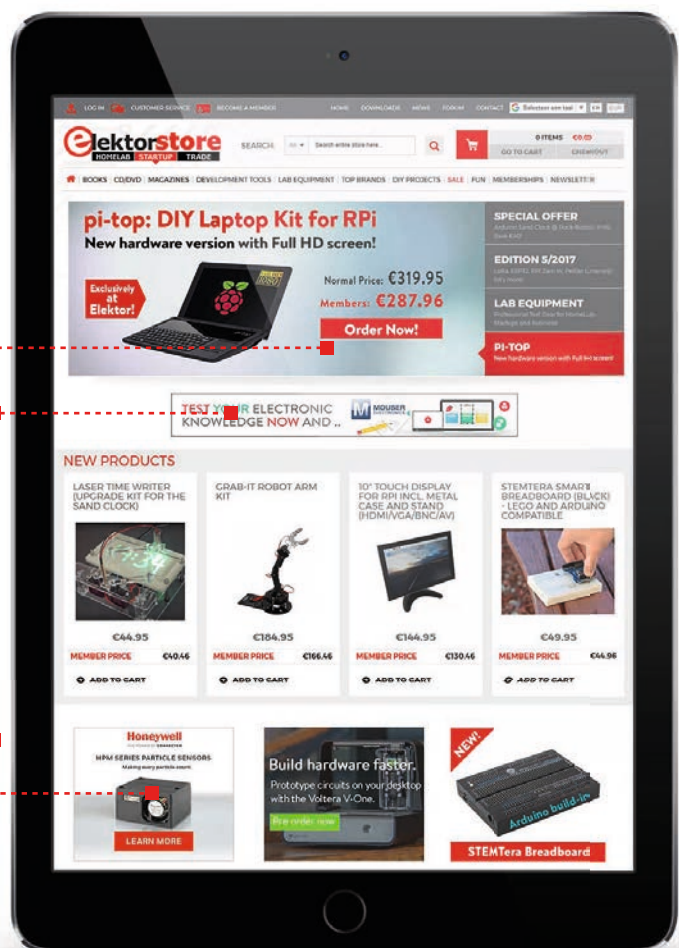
LOG IN CUSTOMER SERVICE BECOME A MEMBER HOME DOWNLOADS NEWS FORUM CONTACT Selecteer een taal

elektorstore
HOMELAB STARTUP TRADE

SEARCH: All Search entire store here...

0 ITEMS €0.00
GO TO CART CHECKOUT

BOOKS | CD/DVD | MAGAZINES | DEVELOPMENT TOOLS | LAB EQUIPMENT | TOP BRANDS | DIY PROJECTS | SALE | FUN | MEMBERSHIPS | NEWSLETTER

pi-top: DIY Laptop Kit for RPi
New hardware version with Full HD screen!

Exclusively at Elektor!

Normal Price: €319.95
Members: €287.96
Order Now!

SPECIAL OFFER
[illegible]

EDITION 5/2017
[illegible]

LAB EQUIPMENT
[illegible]

PI-TOP
New hardware version with Full HD screen

TEST YOUR ELECTRONIC KNOWLEDGE NOW AND ..
MOUSER ELECTRONICS

NEW PRODUCTS

LASER TIME WRITER (UPGRADE KIT FOR THE SAND CLOCK)
€44.95
MEMBER PRICE €40.46
ADD TO CART

GRAB-IT ROBOT ARM KIT
€184.95
MEMBER PRICE €166.46
ADD TO CART

10" TOUCH DISPLAY FOR RPI INCL. METAL CASE AND STAND (HDMI/VGA/BNC/AV)
€144.95
MEMBER PRICE €130.46
ADD TO CART

STEMTERA SMART BREADBOARD (BLACK) - LEGO AND ARDUINO COMPATIBLE
€49.95
MEMBER PRICE €44.96
ADD TO CART

Honeywell
HPM SERIES PARTICLE SENSORS
Making every particle count.
LEARN MORE

Build hardware faster.
Prototype circuits on your desktop with the Voltera V-One.
Pre-order now

NEW!
Arduino build-in
STEMTera Breadboard